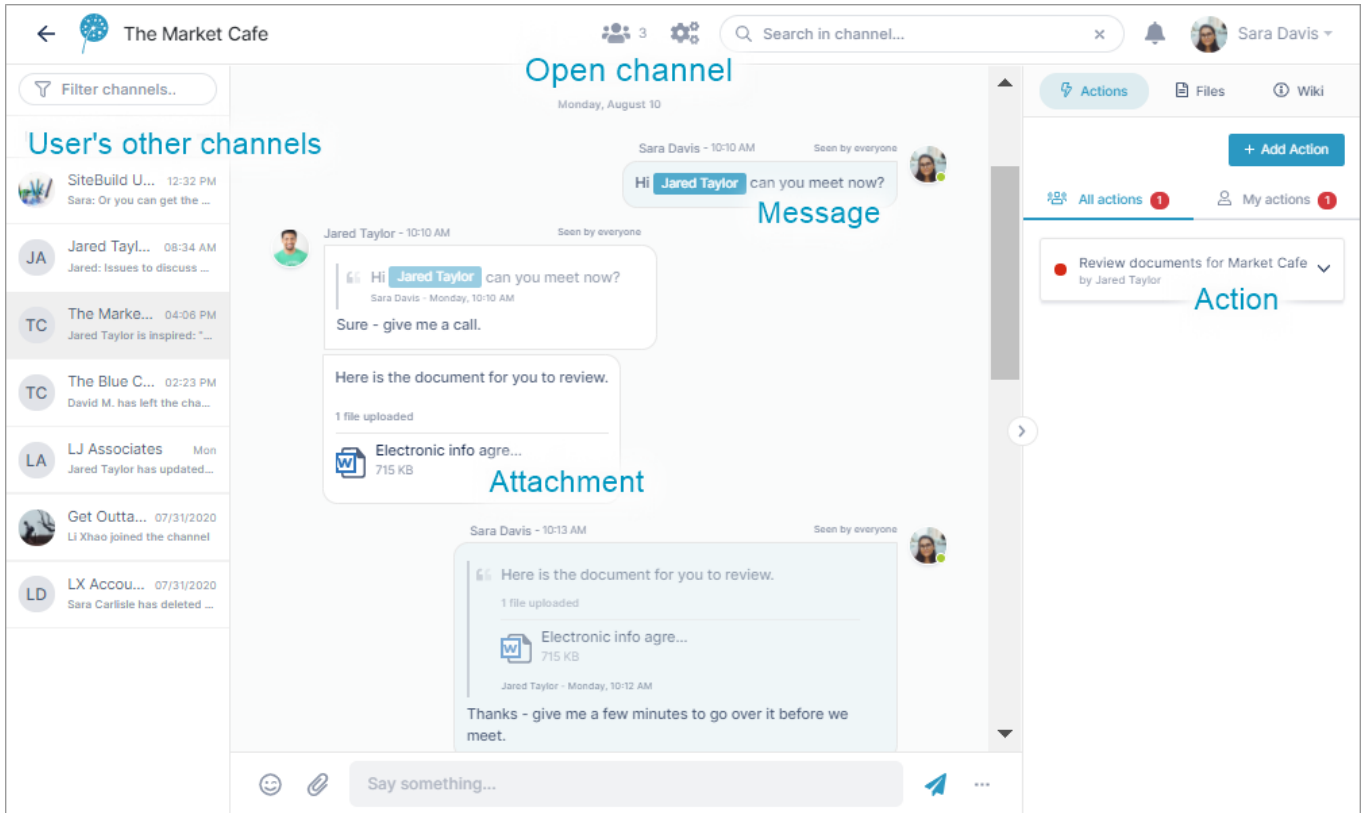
The Market Cafe

3

Search in channel...

Sara Davis

Filter channels..

User's other channels

SiteBuild U... 12:32 PM
Sara: Or you can get the ...

JA Jared Tayl... 08:34 AM
Jared: Issues to discuss ...

TC The Marke... 04:06 PM
Jared Taylor is inspired: "...

TC The Blue C... 02:23 PM
David M. has left the cha...

LA LJ Associates Mon
Jared Taylor has updated...

Get Outta... 07/31/2020
Li Xhao joined the channel

LD LX Accou... 07/31/2020
Sara Carlisle has deleted ...

Open channel

Monday, August 10

Sara Davis - 10:10 AM Seen by everyone

Hi Jared Taylor can you meet now?

Message

Jared Taylor - 10:10 AM Seen by everyone

Hi Jared Taylor can you meet now?
Sara Davis - Monday, 10:10 AM

Sure - give me a call.

Here is the document for you to review.

1 file uploaded

Electronic info agre...
715 KB

Attachment

Sara Davis - 10:13 AM Seen by everyone

Here is the document for you to review.

1 file uploaded

Electronic info agre...
715 KB

Jared Taylor - Monday, 10:12 AM

Thanks - give me a few minutes to go over it before we meet.

Say something...

Actions Files Wiki

+ Add Action

All actions 1 My actions 1

Review documents for Market Cafe
by Jared Taylor

Action